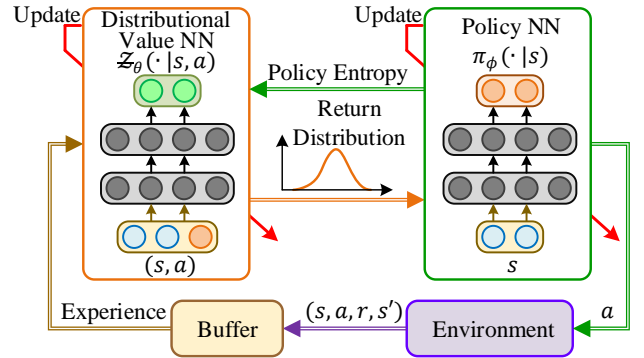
Update

Distributional Value NN

$\mathcal{Z}_\theta(\cdot|s,a)$

$(s,a)$

Update

Policy NN

$\pi_\phi(\cdot|s)$

$s$

Policy Entropy

Return Distribution

Experience

Buffer

$(s,a,r,s')$

Environment

$a$